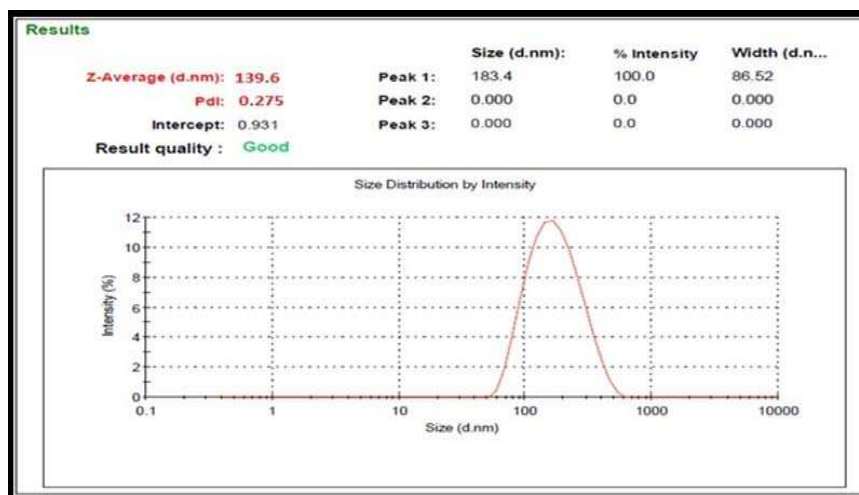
Results

Z-Average (d.nm): 139.6
PdI: 0.275
Intercept: 0.931
Result quality : Good

|  | Size (d.nm): | % Intensity | Width (d.n... |
|---|---|---|---|
| Peak 1: | 183.4 | 100.0 | 86.52 |
| Peak 2: | 0.000 | 0.0 | 0.000 |
| Peak 3: | 0.000 | 0.0 | 0.000 |

Size Distribution by Intensity

Intensity (%)

12
10
8
6
4
2
0

0.1 1 10 100 1000 10000

Size (d.nm)